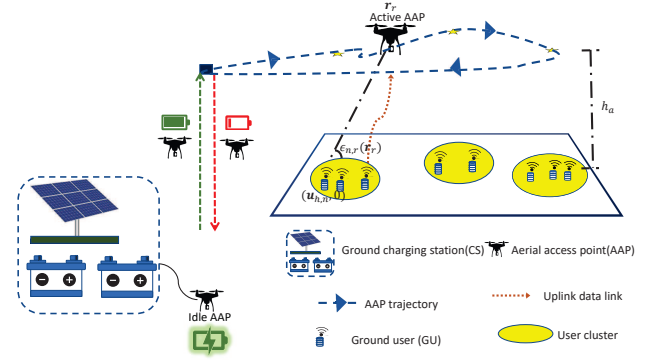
$\boldsymbol{r}_r$
Active AAP

$h_a$

$\epsilon_{n,r}(\boldsymbol{r}_r)$

$(\boldsymbol{u}_{h,n},0)$

Idle AAP

Ground charging station(CS)

Aerial access point(AAP)

AAP trajectory

Uplink data link

Ground user (GU)

User cluster